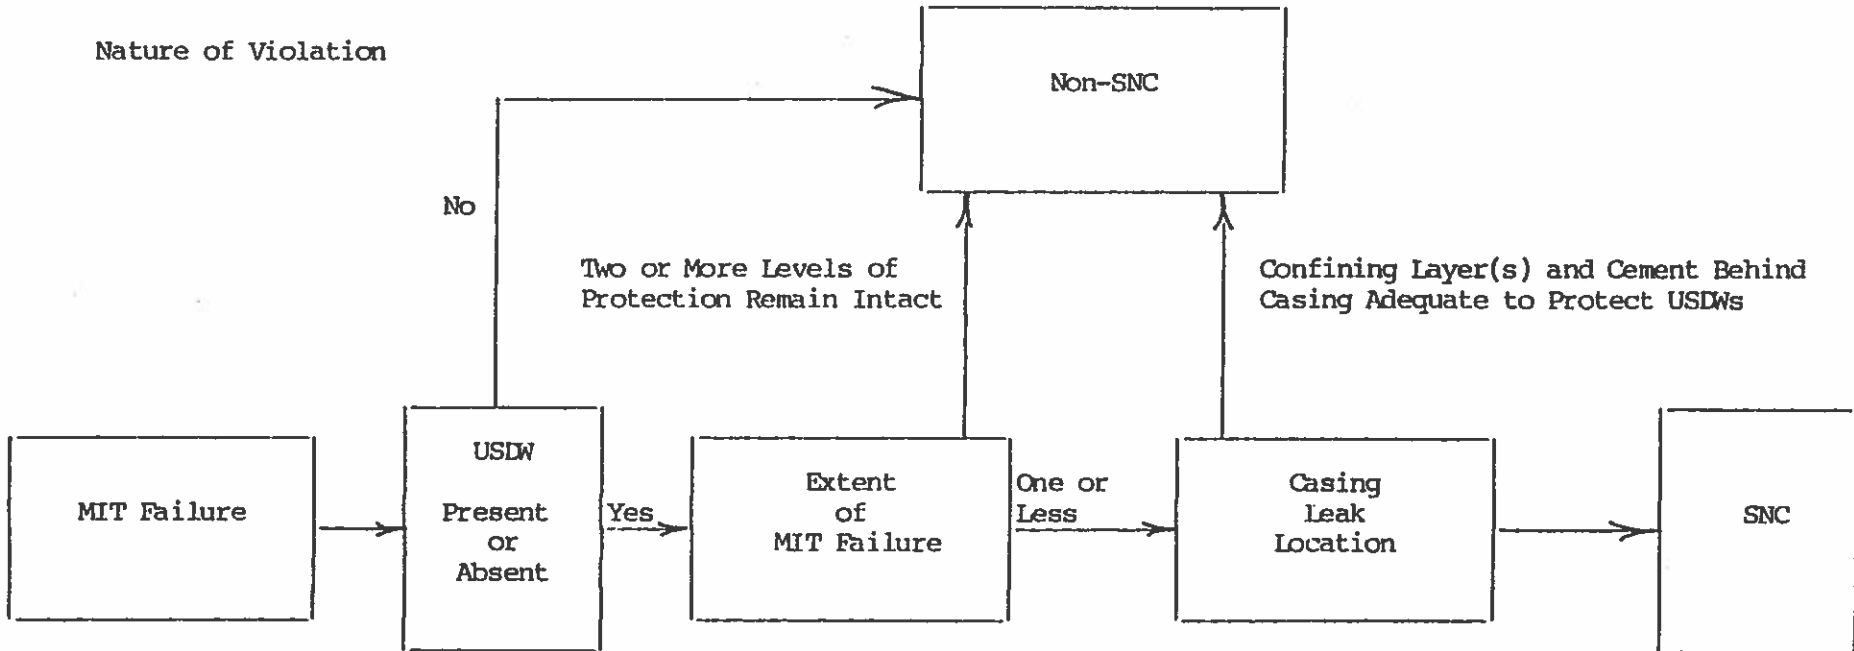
Nature of Violation

Non-SNC

No

Two or More Levels of Protection Remain Intact

Confining Layer(s) and Cement Behind Casing Adequate to Protect USDWs

MIT Failure

USDW

Present or Absent

Yes

Extent of MIT Failure

One or Less

Casing Leak Location

SNC